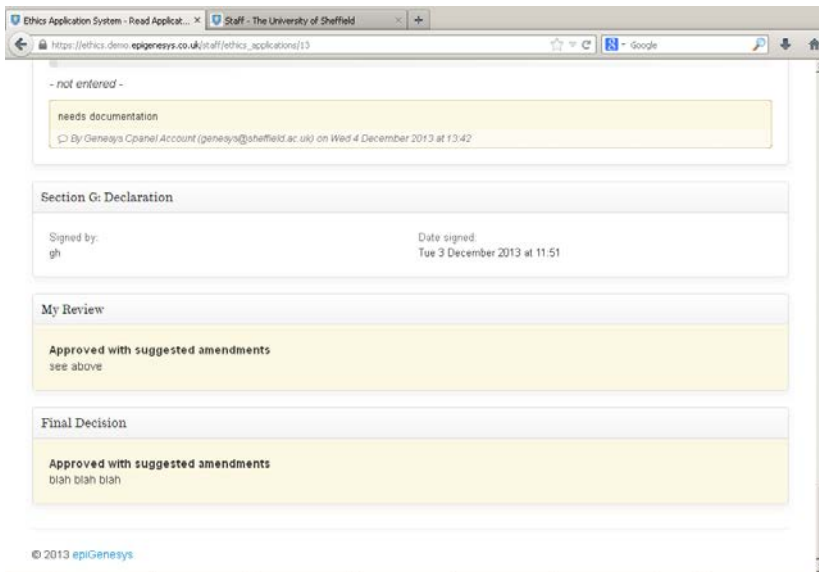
Ethics Application System - Read Applicat... ×
Staff - The University of Sheffield ×
+
https://ethics.demo.epigenesys.co.uk/staff/ethics_applications/13
Google

- not entered -

needs documentation
By Genesys Cpanel Account (genesys@sheffield.ac.uk) on Wed 4 December 2013 at 13:42

Section G: Declaration

Signed by:
gh

Date signed:
Tue 3 December 2013 at 11:51

My Review

Approved with suggested amendments
see above

Final Decision

Approved with suggested amendments
blah blah blah

© 2013 epiGenesys